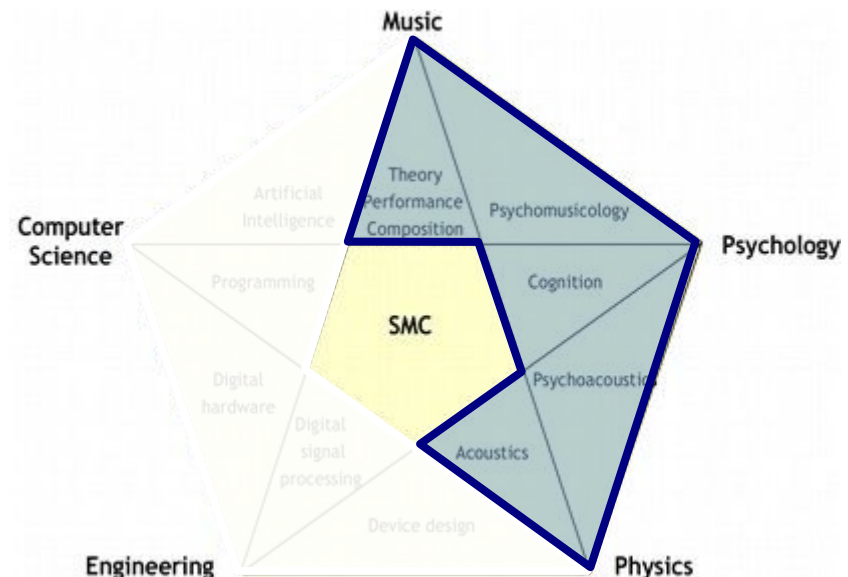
Music

Computer Science

Psychology

Engineering

Physics

Artificial Intelligence

Theory Performance Composition

Psychomusicology

Programming

Cognition

SMC

Digital hardware

Psychoacoustics

Digital signal processing

Acoustics

Device design